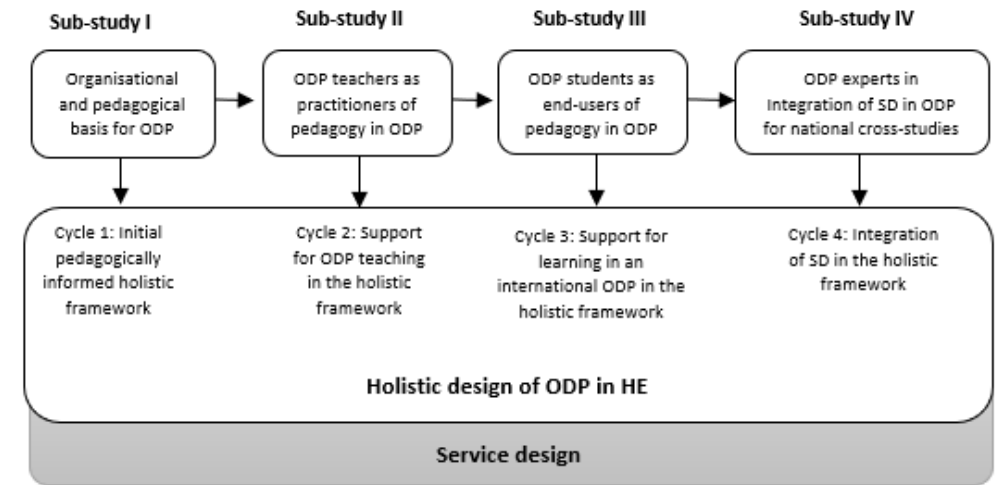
Sub-study I

Organisational and pedagogical basis for ODP

Sub-study II

ODP teachers as practitioners of pedagogy in ODP

Sub-study III

ODP students as end-users of pedagogy in ODP

Sub-study IV

ODP experts in Integration of SD in ODP for national cross-studies

Cycle 1: Initial pedagogically informed holistic framework

Cycle 2: Support for ODP teaching in the holistic framework

Cycle 3: Support for learning in an international ODP in the holistic framework

Cycle 4: Integration of SD in the holistic framework

Holistic design of ODP in HE

Service design